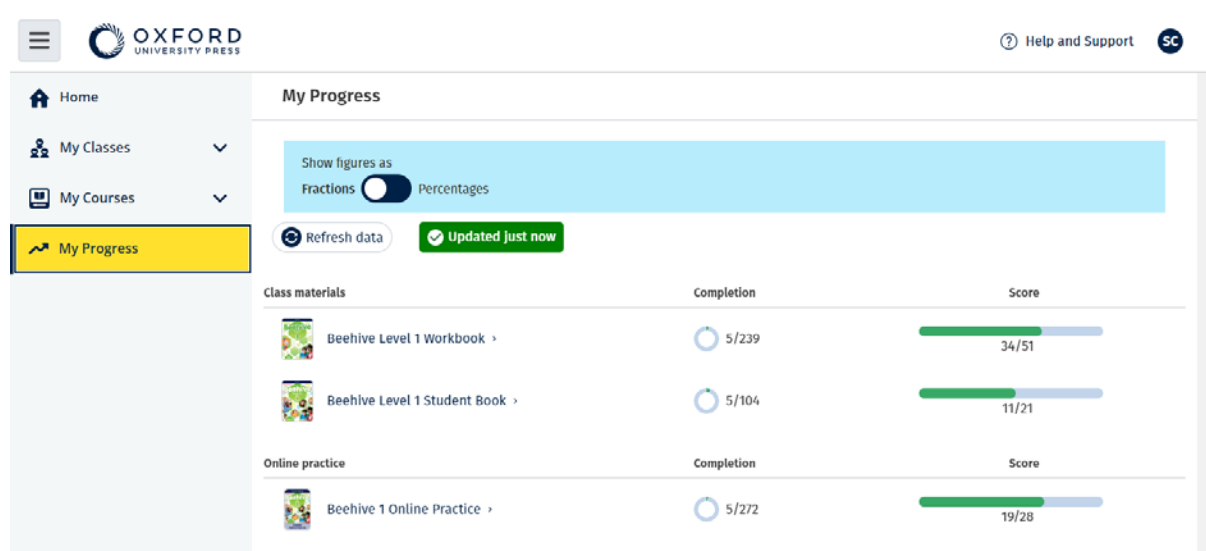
OXFORD
UNIVERSITY PRESS

Help and Support SC

Home
My Classes
My Courses
My Progress

My Progress

Show figures as
Fractions Percentages

Refresh data
Updated just now

| Class materials | Completion | Score |
|---|---|---|
| Beehive Level 1 Workbook › | 5/239 | 34/51 |
| Beehive Level 1 Student Book › | 5/104 | 11/21 |

| Online practice | Completion | Score |
|---|---|---|
| Beehive 1 Online Practice › | 5/272 | 19/28 |